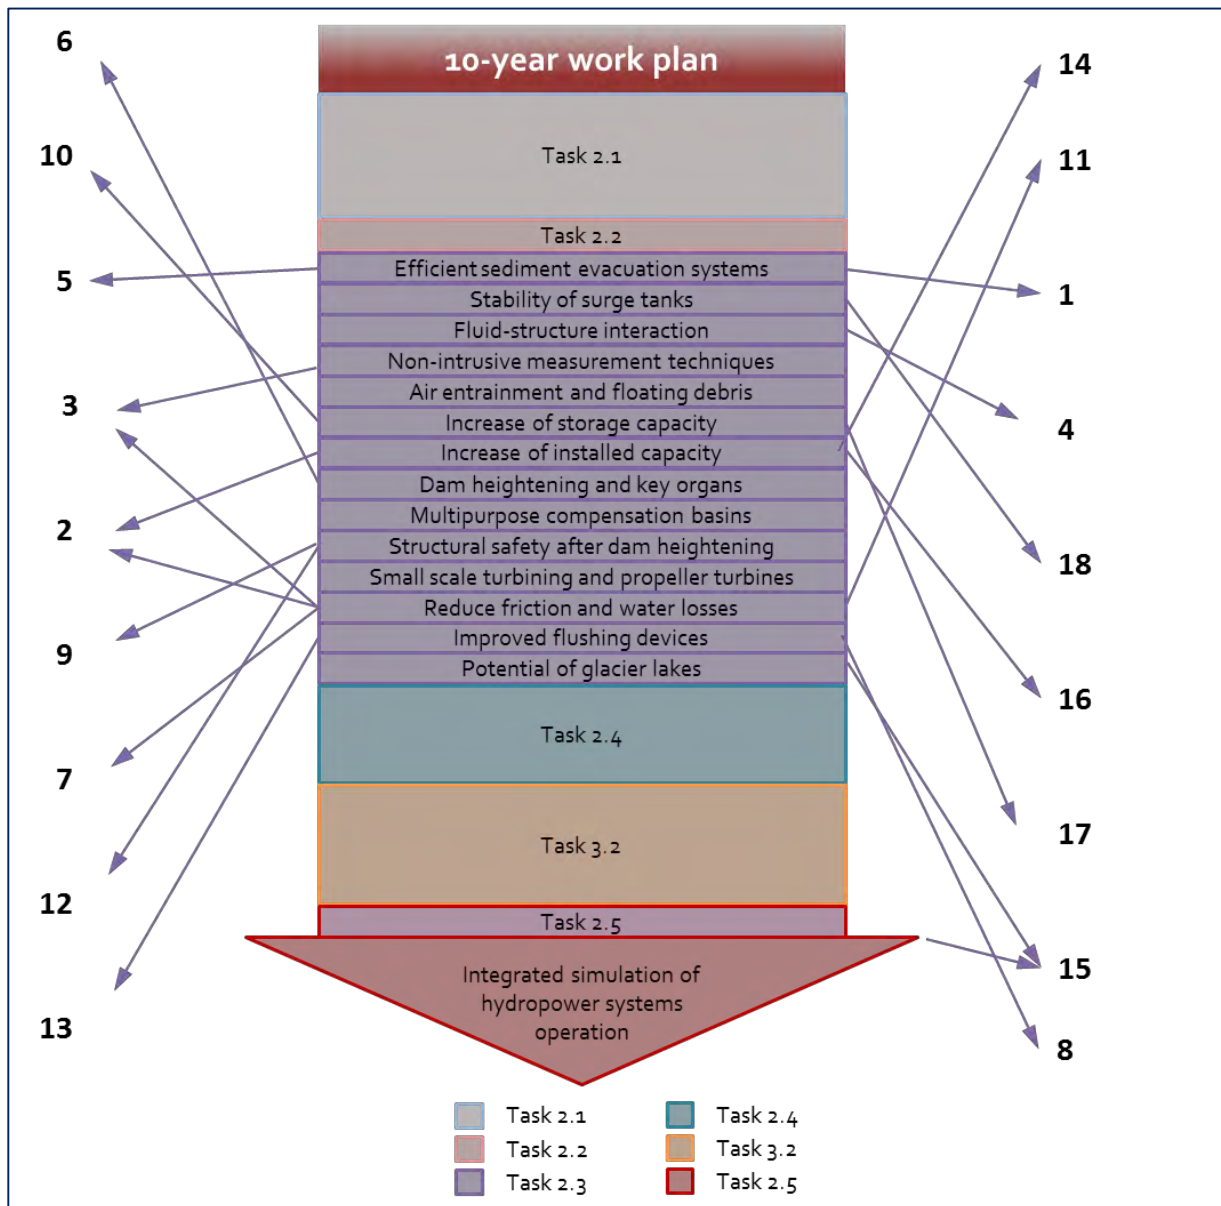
10-year work plan

Task 2.1

Task 2.2

Efficient sediment evacuation systems
Stability of surge tanks
Fluid-structure interaction
Non-intrusive measurement techniques
Air entrainment and floating debris
Increase of storage capacity
Increase of installed capacity
Dam heightening and key organs
Multipurpose compensation basins
Structural safety after dam heightening
Small scale turbining and propeller turbines
Reduce friction and water losses
Improved flushing devices
Potential of glacier lakes

Task 2.4

Task 3.2

Task 2.5

Integrated simulation of hydropower systems operation

6
10
5
3
2
9
7
12
13

14
11
1
4
18
16
17
15
8

Task 2.1
Task 2.2
Task 2.3
Task 2.4
Task 3.2
Task 2.5